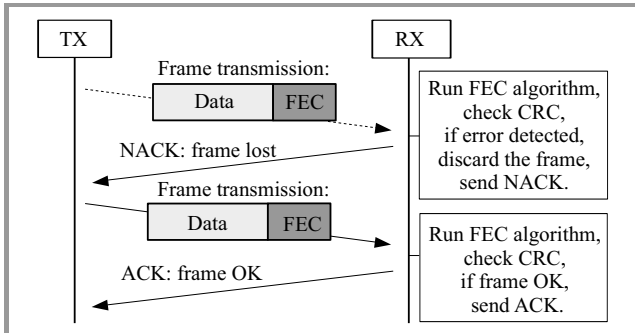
TX

RX

Frame transmission:

Data FEC

Run FEC algorithm, check CRC, if error detected, discard the frame, send NACK.

NACK: frame lost

Frame transmission:

Data FEC

Run FEC algorithm, check CRC, if frame OK, send ACK.

ACK: frame OK